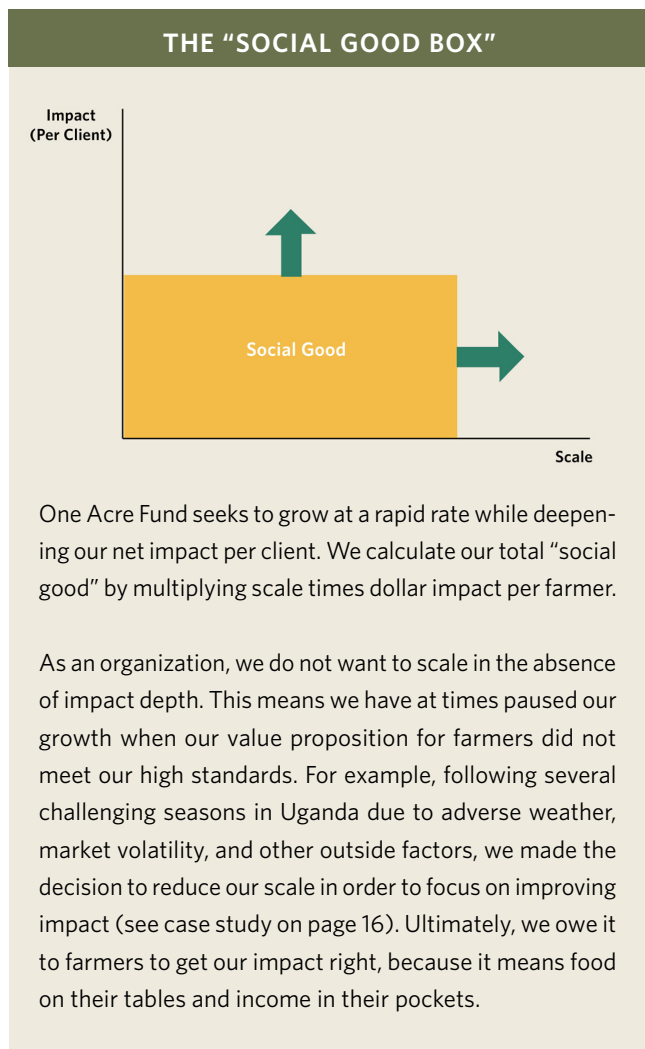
THE “SOCIAL GOOD BOX”

Impact (Per Client)

Social Good

Scale

One Acre Fund seeks to grow at a rapid rate while deepening our net impact per client. We calculate our total “social good” by multiplying scale times dollar impact per farmer.

As an organization, we do not want to scale in the absence of impact depth. This means we have at times paused our growth when our value proposition for farmers did not meet our high standards. For example, following several challenging seasons in Uganda due to adverse weather, market volatility, and other outside factors, we made the decision to reduce our scale in order to focus on improving impact (see case study on page 16). Ultimately, we owe it to farmers to get our impact right, because it means food on their tables and income in their pockets.